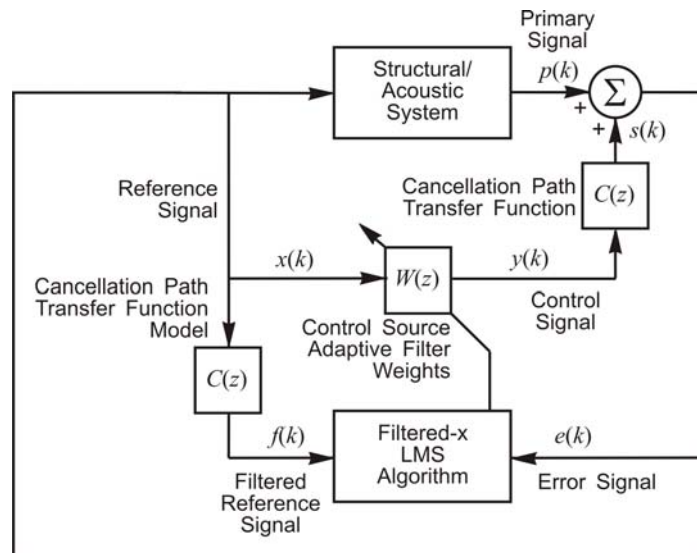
Primary Signal

Structural/ Acoustic System

$p(k)$

$\Sigma$

+

+

$s(k)$

Reference Signal

Cancellation Path Transfer Function

$C(z)$

$x(k)$

$W(z)$

$y(k)$

Cancellation Path Transfer Function Model

Control Signal

Control Source Adaptive Filter Weights

$C(z)$

$f(k)$

Filtered-x LMS Algorithm

$e(k)$

Filtered Reference Signal

Error Signal